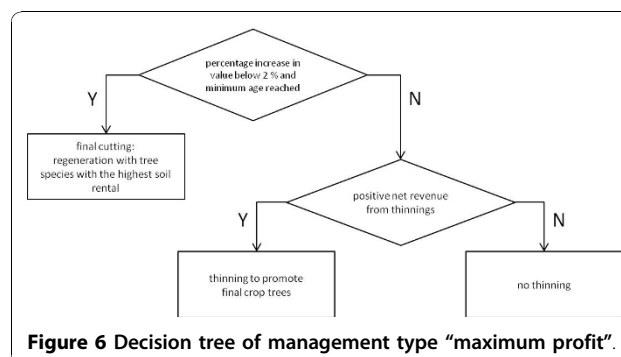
percentage increase in value below 2 % and minimum age reached

Y

N

final cutting: regeneration with tree species with the highest soil rental

positive net revenue from thinnings

Y

N

thinning to promote final crop trees

no thinning

**Figure 6** Decision tree of management type "maximum profit".